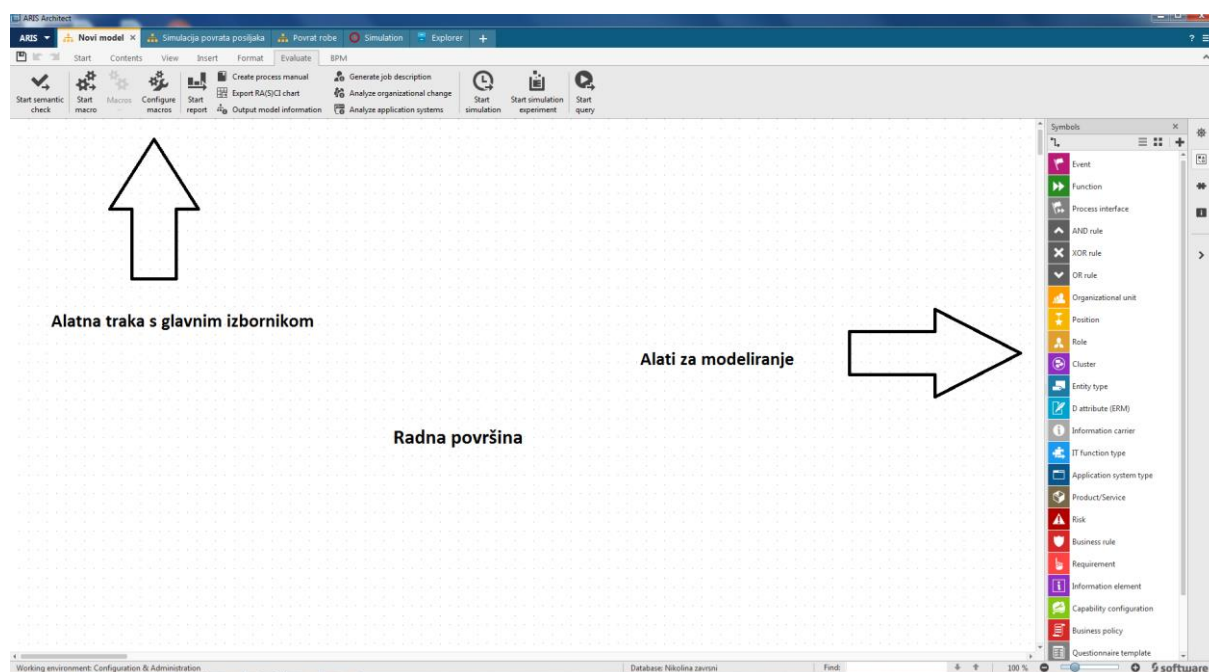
ARIS Architect

ARIS Novi model × Simulacija povrata posiljaka Povrat robe Simulation Explorer +

Start Contents View Insert Format Evaluate BPM

Start semantic check
Start macro
Macros
Configure macros
Start report
Create process manual
Export RA(S)CI chart
Output model information
Generate job description
Analyze organizational change
Analyze application systems
Start simulation
Start simulation experiment
Start query

Alatna traka s glavnim izbornikom

Alati za modeliranje

Radna površina

Symbols
Event
Function
Process interface
AND rule
XOR rule
OR rule
Organizational unit
Position
Role
Cluster
Entity type
D attribute (ERM)
Information carrier
IT function type
Application system type
Product/Service
Risk
Business rule
Requirement
Information element
Capability configuration
Business policy
Questionnaire template

Working environment: Configuration & Administration
Database: Nikolina zavrsni
Find:
100 %
software